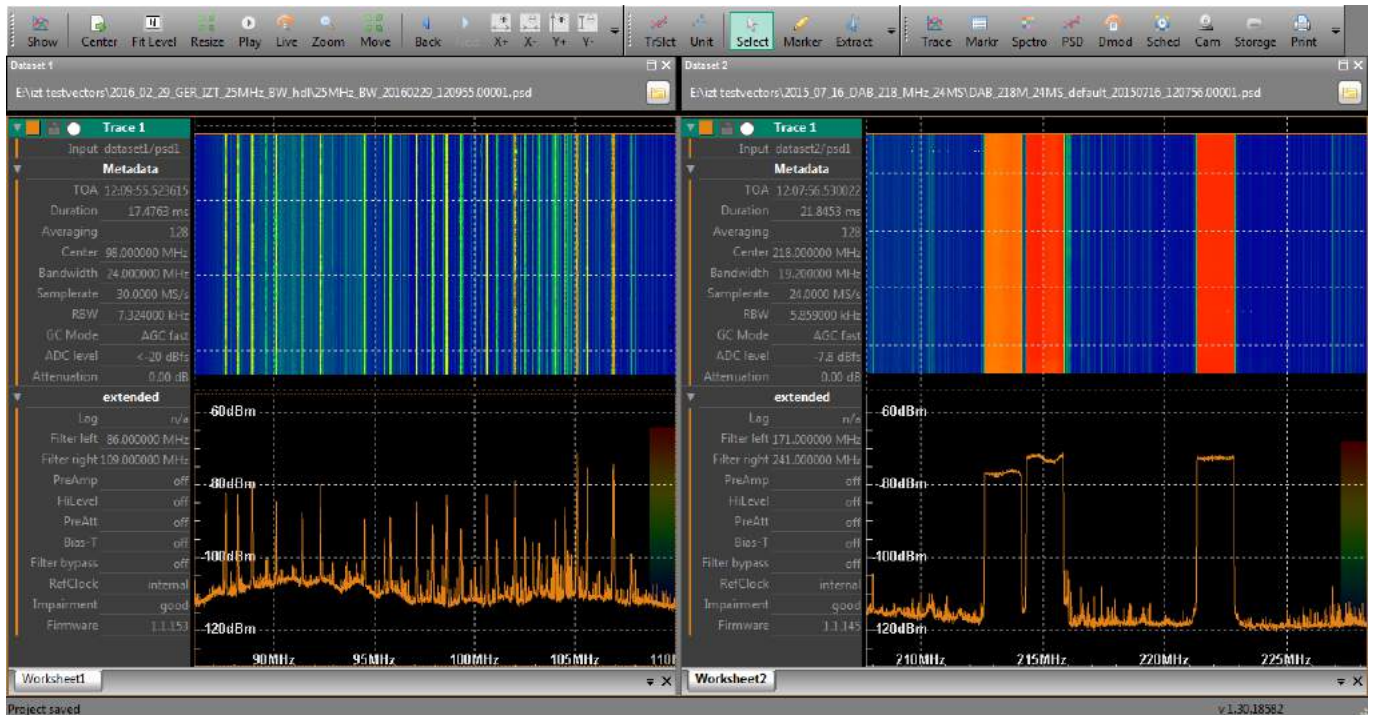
Show Center Fit Level Resize Play Live Zoom Move Back X+ X- Y+ Y- TrSlct Unit Select Marker Extract Trace Markr Spctro PSD Dmod Sched Cam Storage Print

Dataset 1
E:\izt testvectors\2016_02_29_GER_IZT_25MHz_BW_hdl\25MHz_BW_20160229_120955.00001.psd

Trace 1
Input dataset1/psd1
Metadata
TOA 12:09:55.523615
Duration 17.4763 ms
Averaging 128
Center 98.000000 MHz
Bandwidth 24.000000 MHz
Samplerate 30.0000 MS/s
RBW 7.324000 kHz
GC Mode AGC fast
ADC level <-20 dBfs
Attenuation 0.00 dB
extended
Lag n/a
Filter left 86.000000 MHz
Filter right 109.000000 MHz
PreAmp off
HiLevel off
PreAtt off
Bias-T off
Filter bypass off
RefClock internal
Impairment good
Firmware 1.1.153

-60dBm
-80dBm
-100dBm
-120dBm
90MHz 95MHz 100MHz 105MHz 110

Worksheet1

Dataset 2
E:\izt testvectors\2015_07_16_DAB_218_MHz_24MS\DAB_218M_24MS_default_20150716_120756.00001.psd

Trace 1
Input dataset2/psd1
Metadata
TOA 12:07:56.530022
Duration 21.8453 ms
Averaging 128
Center 218.000000 MHz
Bandwidth 19.200000 MHz
Samplerate 24.0000 MS/s
RBW 5.859000 kHz
GC Mode AGC fast
ADC level -7.8 dBfs
Attenuation 0.00 dB
extended
Lag n/a
Filter left 171.000000 MHz
Filter right 241.000000 MHz
PreAmp off
HiLevel off
PreAtt off
Bias-T off
Filter bypass off
RefClock internal
Impairment good
Firmware 1.1.145

-60dBm
-80dBm
-100dBm
-120dBm
210MHz 215MHz 220MHz 225MHz

Worksheet2

Project saved
v 1.30.18582